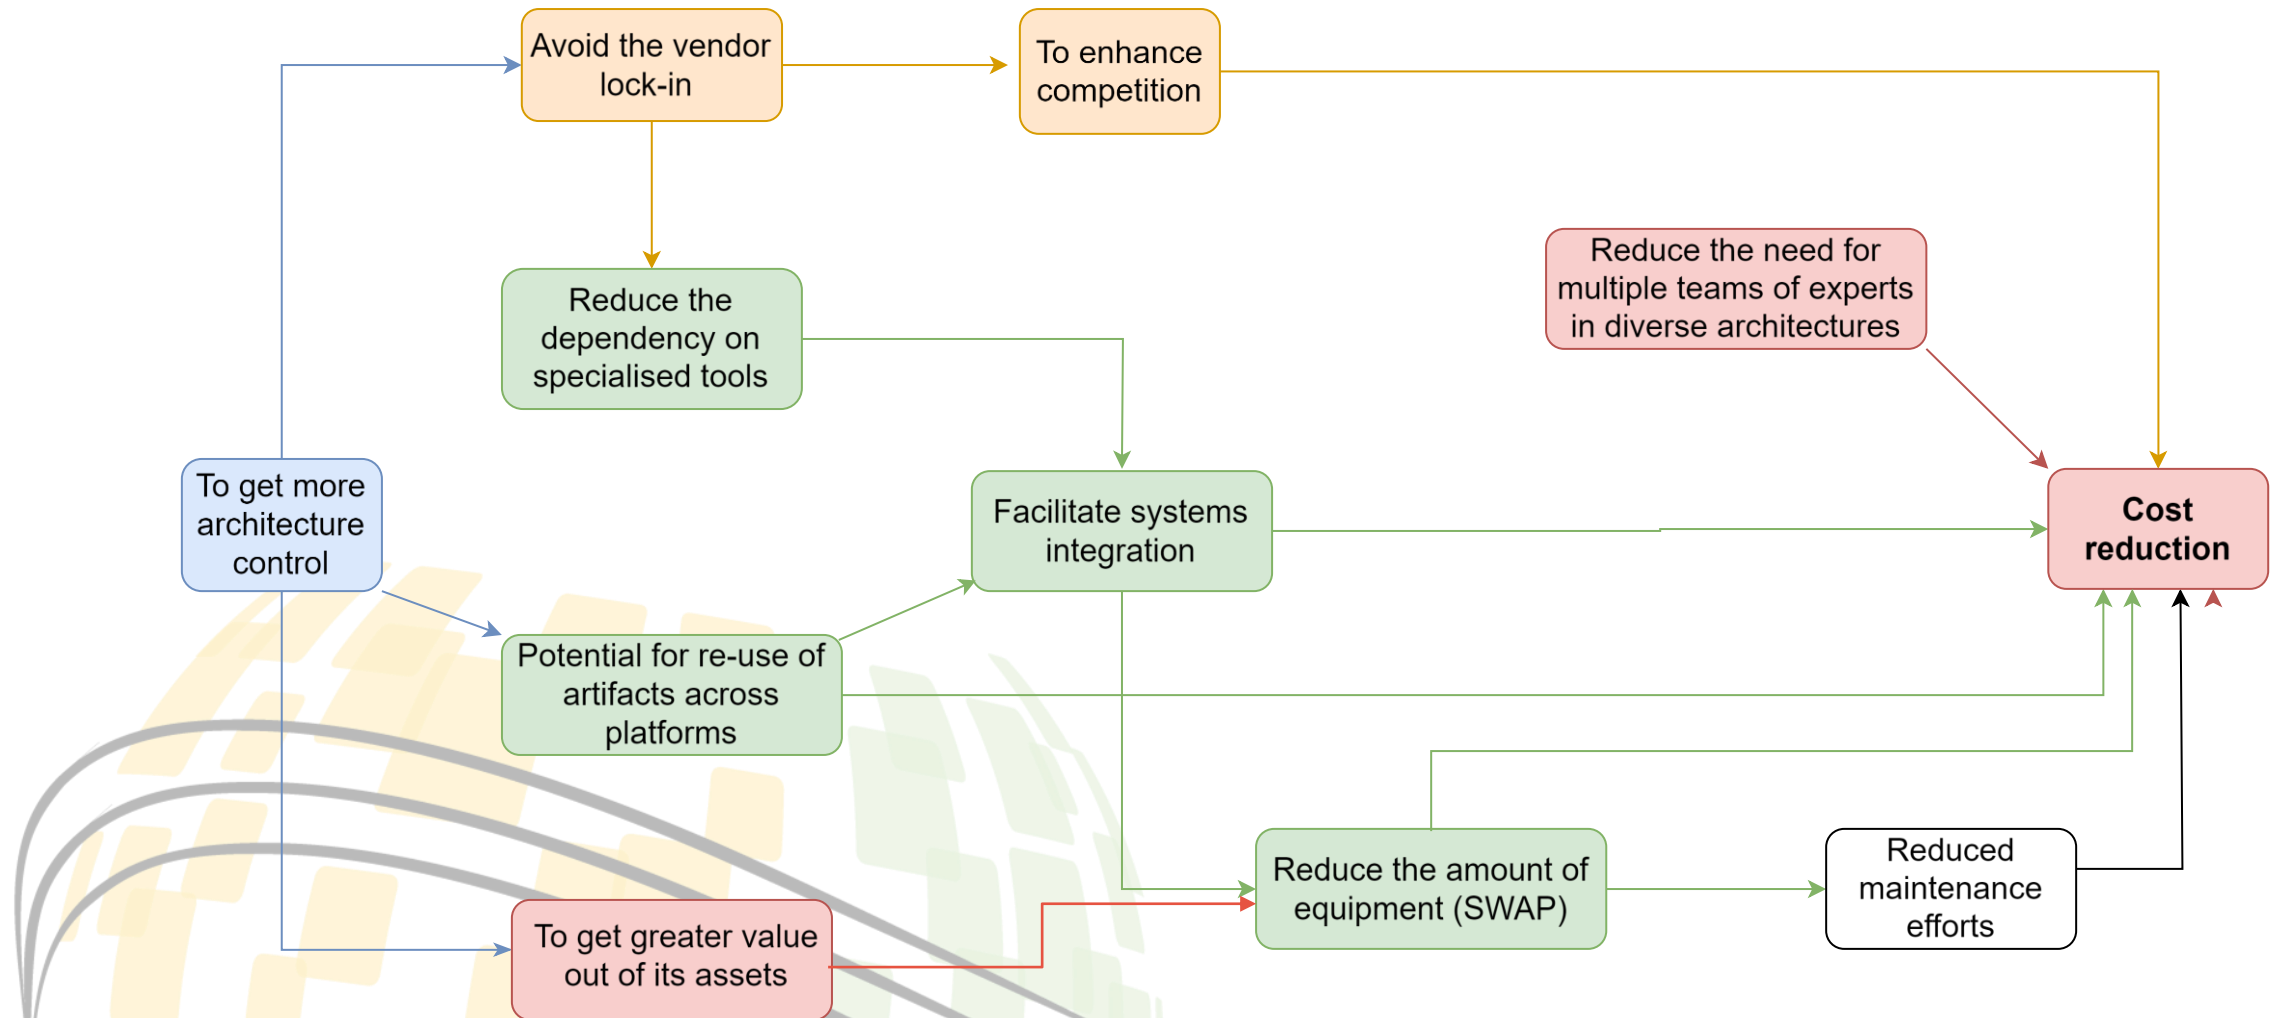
Avoid the vendor lock-in

To enhance competition

Reduce the need for multiple teams of experts in diverse architectures

Reduce the dependency on specialised tools

To get more architecture control

Facilitate systems integration

Cost reduction

Potential for re-use of artifacts across platforms

Reduce the amount of equipment (SWAP)

Reduced maintenance efforts

To get greater value out of its assets